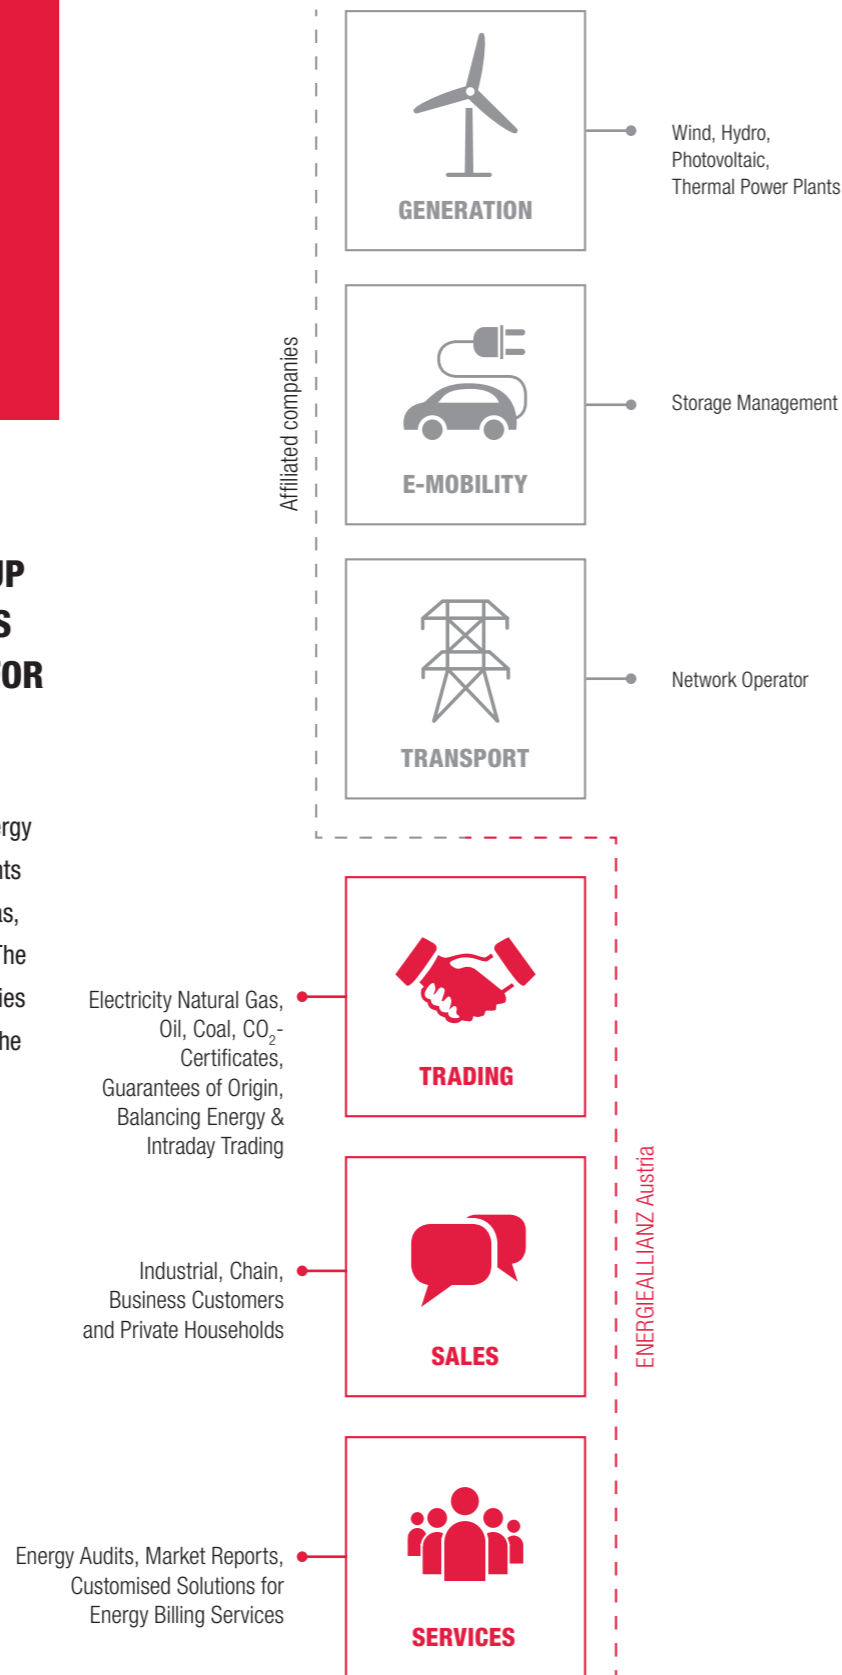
UP
S
TOR

ergy
nts
as,
The
ies
he

Affiliated companies

GENERATION

Wind, Hydro, Photovoltaic, Thermal Power Plants

E-MOBILITY

Storage Management

TRANSPORT

Network Operator

Electricity Natural Gas, Oil, Coal, $CO_2$-Certificates, Guarantees of Origin, Balancing Energy & Intraday Trading

TRADING

Industrial, Chain, Business Customers and Private Households

SALES

ENERGIEALLIANZ Austria

Energy Audits, Market Reports, Customised Solutions for Energy Billing Services

SERVICES